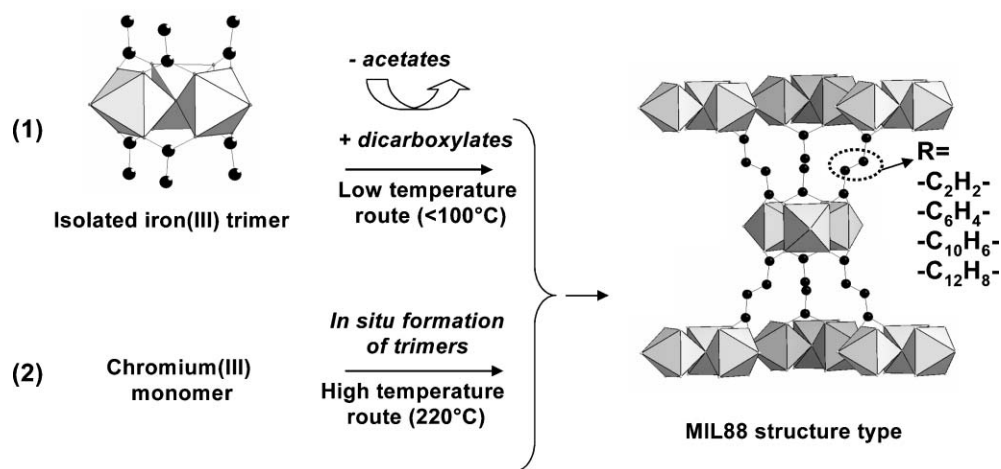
(1)

Isolated iron(III) trimer

- acetates

+ dicarboxylates

Low temperature route (<100°C)

R=
$-C_2H_2-$
$-C_6H_4-$
$-C_{10}H_6-$
$-C_{12}H_8-$

(2)

Chromium(III) monomer

In situ formation of trimers

High temperature route (220°C)

MIL88 structure type